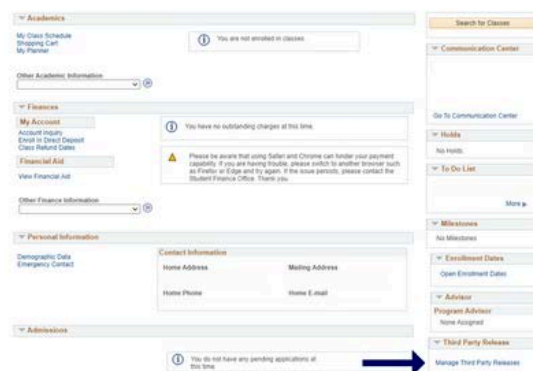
▼ Academics

My Class Schedule
Shopping Cart
My Planner

You are not enrolled in classes.

Other Academic Information

▼ Finances

My Account

Account Inquiry
Enroll in Direct Deposit
Class Refund Dates

You have no outstanding charges at this time.

Financial Aid

View Financial Aid

Please be aware that using Safari and Chrome can hinder your payment capability. If you are having trouble, please switch to another browser such as Firefox or Edge and try again. If the issue persists, please contact the Student Finance Office. Thank you.

Other Finance Information

▼ Personal Information

Demographic Data
Emergency Contact

Contact Information

Home Address

Mailing Address

Home Phone

Home E-mail

▼ Admissions

You do not have any pending applications at this time.

Search for Classes

▼ Communication Center

Go To Communication Center

▼ Holds

No Holds.

▼ To Do List

More ▶

▼ Milestones

No Milestones

▼ Enrollment Dates

Open Enrollment Dates

▼ Advisor

Program Advisor

None Assigned

▼ Third Party Release

Manage Third Party Releases